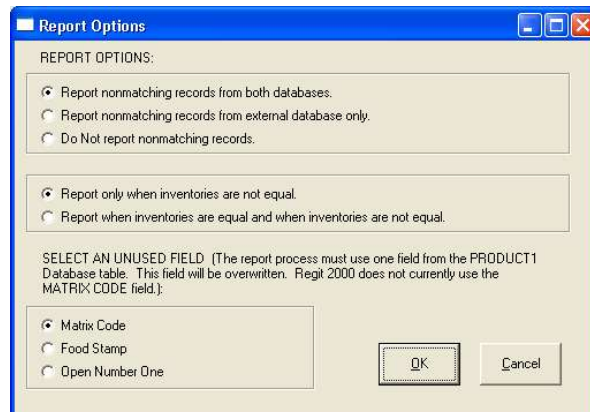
Report Options

REPORT OPTIONS:

Report nonmatching records from both databases.
Report nonmatching records from external database only.
Do Not report nonmatching records.

Report only when inventories are not equal.
Report when inventories are equal and when inventories are not equal.

SELECT AN UNUSED FIELD (The report process must use one field from the PRODUCT1 Database table. This field will be overwritten. Regit 2000 does not currently use the MATRIX CODE field.):

Matrix Code
Food Stamp
Open Number One

OK

Cancel